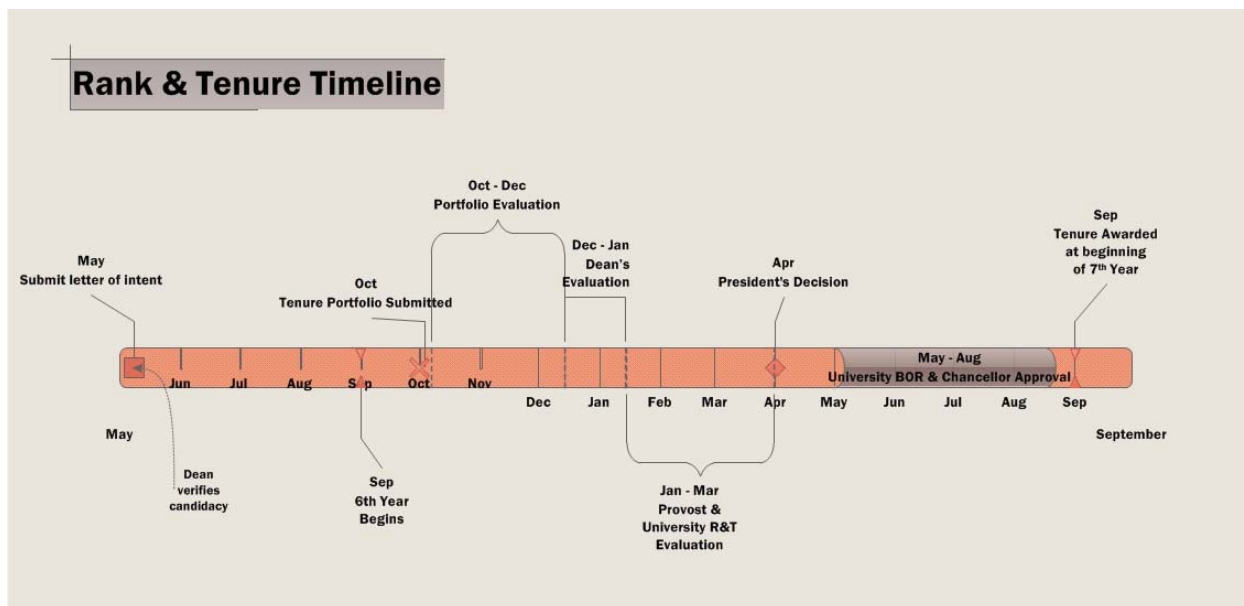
Rank & Tenure Timeline

Oct - Dec
Portfolio Evaluation

Dec - Jan
Dean's
Evaluation

May
Submit letter of intent

Oct
Tenure Portfolio Submitted

Apr
President's Decision

Sep
Tenure Awarded at beginning of 7th Year

Jun Jul Aug Sep Oct Nov

May - Aug
University BOR & Chancellor Approval

Dec Jan Feb Mar Apr May Jun Jul Aug Sep

May

September

Dean verifies candidacy

Sep
6th Year Begins

Jan - Mar
Provost & University R&T Evaluation